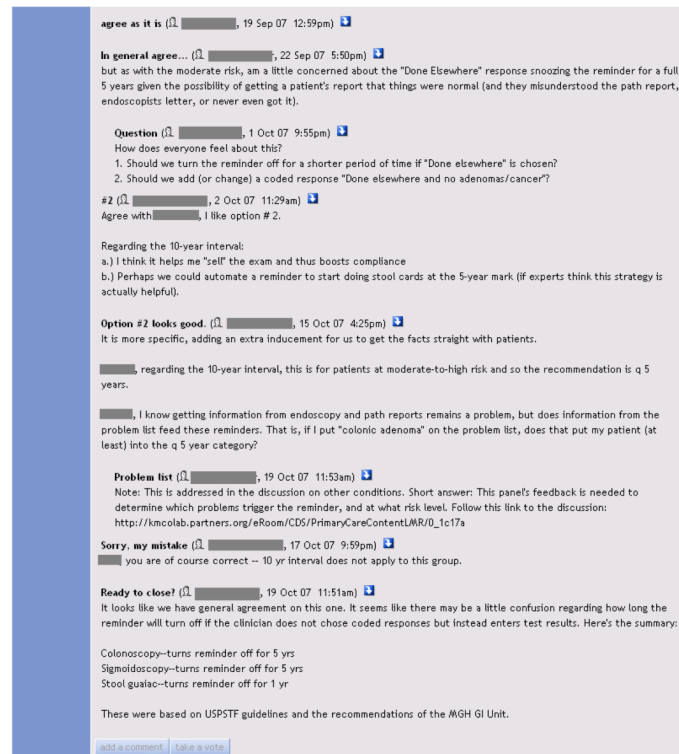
**agree as it is** ([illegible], 19 Sep 07 12:59pm)

**In general agree...** ([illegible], 22 Sep 07 5:50pm)
but as with the moderate risk, am a little concerned about the "Done Elsewhere" response snoozing the reminder for a full 5 years given the possibility of getting a patient's report that things were normal (and they misunderstood the path report, endoscopists letter, or never even got it).

**Question** ([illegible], 1 Oct 07 9:55pm)
How does everyone feel about this?
1. Should we turn the reminder off for a shorter period of time if "Done elsewhere" is chosen?
2. Should we add (or change) a coded response "Done elsewhere and no adenomas/cancer"?

**#2** ([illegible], 2 Oct 07 11:29am)
Agree with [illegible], I like option # 2.

Regarding the 10-year interval:
a.) I think it helps me "sell" the exam and thus boosts compliance
b.) Perhaps we could automate a reminder to start doing stool cards at the 5-year mark (if experts think this strategy is actually helpful).

**Option #2 looks good.** ([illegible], 15 Oct 07 4:25pm)
It is more specific, adding an extra inducement for us to get the facts straight with patients.

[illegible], regarding the 10-year interval, this is for patients at moderate-to-high risk and so the recommendation is q 5 years.

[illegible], I know getting information from endoscopy and path reports remains a problem, but does information from the problem list feed these reminders. That is, if I put "colonic adenoma" on the problem list, does that put my patient (at least) into the q 5 year category?

**Problem list** ([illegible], 19 Oct 07 11:53am)
Note: This is addressed in the discussion on other conditions. Short answer: This panel's feedback is needed to determine which problems trigger the reminder, and at what risk level. Follow this link to the discussion: http://kmcolab.partners.org/eRoom/CDS/PrimaryCareContentLMR/0_1c17a

**Sorry, my mistake** ([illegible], 17 Oct 07 9:59pm)
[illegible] you are of course correct -- 10 yr interval does not apply to this group.

**Ready to close?** ([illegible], 19 Oct 07 11:51am)
It looks like we have general agreement on this one. It seems like there may be a little confusion regarding how long the reminder will turn off if the clinician does not chose coded responses but instead enters test results. Here's the summary:

Colonoscopy--turns reminder off for 5 yrs
Sigmoidoscopy--turns reminder off for 5 yrs
Stool guaiac--turns reminder off for 1 yr

These were based on USPSTF guidelines and the recommendations of the MGH GI Unit.

add a comment take a vote